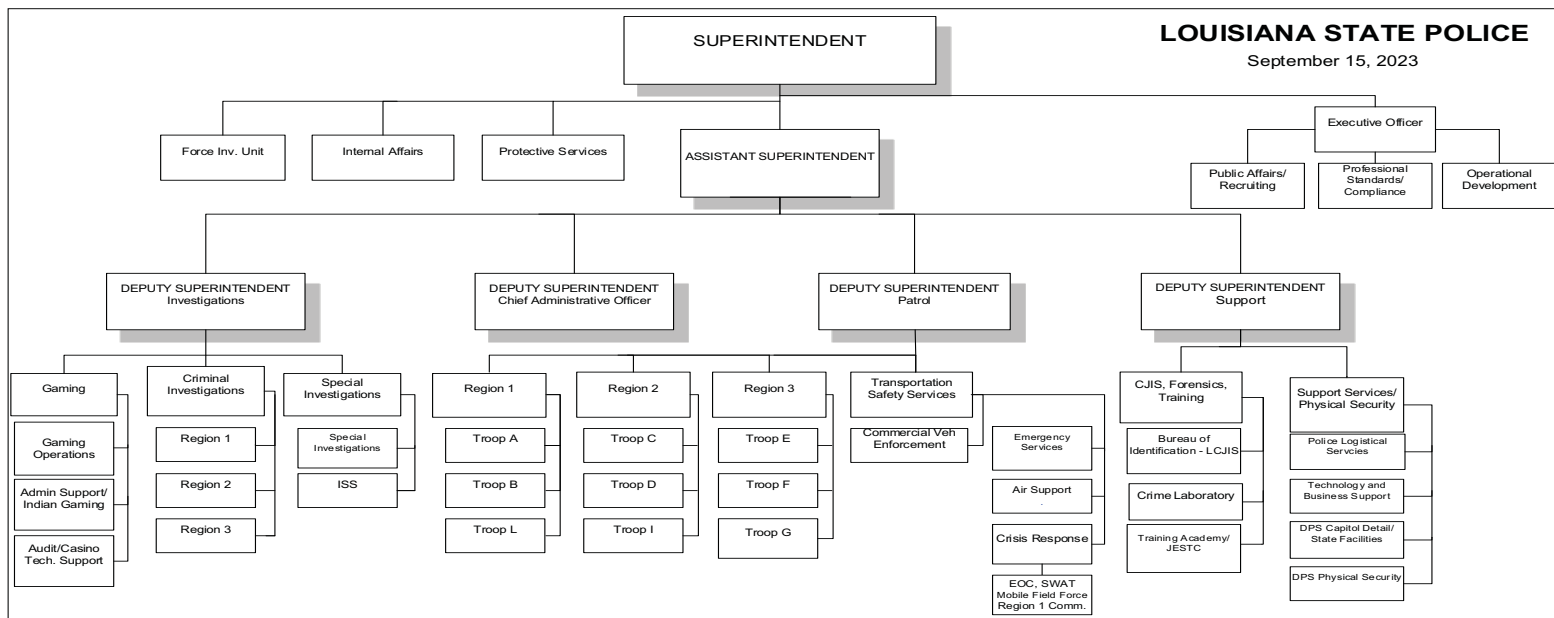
LOUISIANA STATE POLICE
September 15, 2023

SUPERINTENDENT

Force Inv. Unit

Internal Affairs

Protective Services

ASSISTANT SUPERINTENDENT

Executive Officer

Public Affairs/ Recruiting

Professional Standards/ Compliance

Operational Development

DEPUTY SUPERINTENDENT Investigations

DEPUTY SUPERINTENDENT Chief Administrative Officer

DEPUTY SUPERINTENDENT Patrol

DEPUTY SUPERINTENDENT Support

Gaming

Gaming Operations

Admin Support/ Indian Gaming

Audit/Casino Tech. Support

Criminal Investigations

Region 1

Region 2

Region 3

Special Investigations

Special Investigations

ISS

Region 1

Troop A

Troop B

Troop L

Region 2

Troop C

Troop D

Troop I

Region 3

Troop E

Troop F

Troop G

Transportation Safety Services

Commercial Veh Enforcement

Emergency Services

Air Support
.

Crisis Response

EOC, SWAT Mobile Field Force Region 1 Comm.

CJIS, Forensics, Training

Bureau of Identification - LCJIS

Crime Laboratory

Training Academy/ JESTC

Support Services/ Physical Security

Police Logistical Servcies

Technology and Business Support

DPS Capitol Detail/ State Facilities

DPS Physical Security